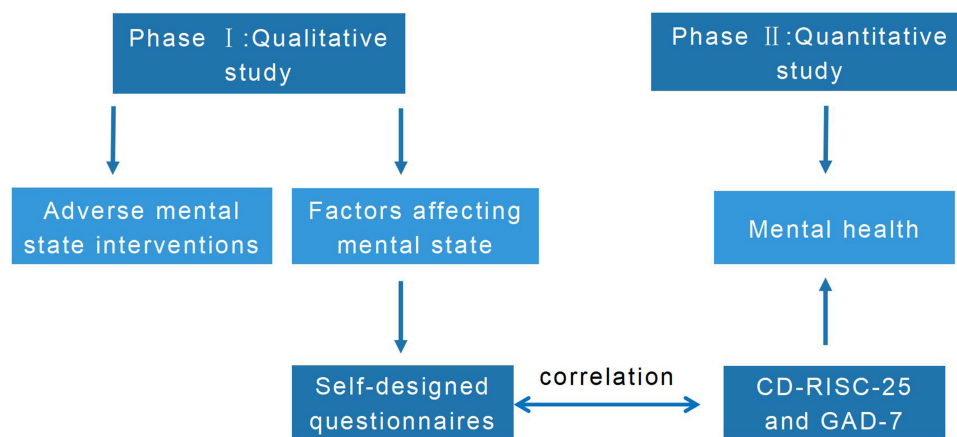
Phase Ⅰ:Qualitative study

Phase Ⅱ:Quantitative study

Adverse mental state interventions

Factors affecting mental state

Mental health

Self-designed questionnaires

correlation

CD-RISC-25 and GAD-7